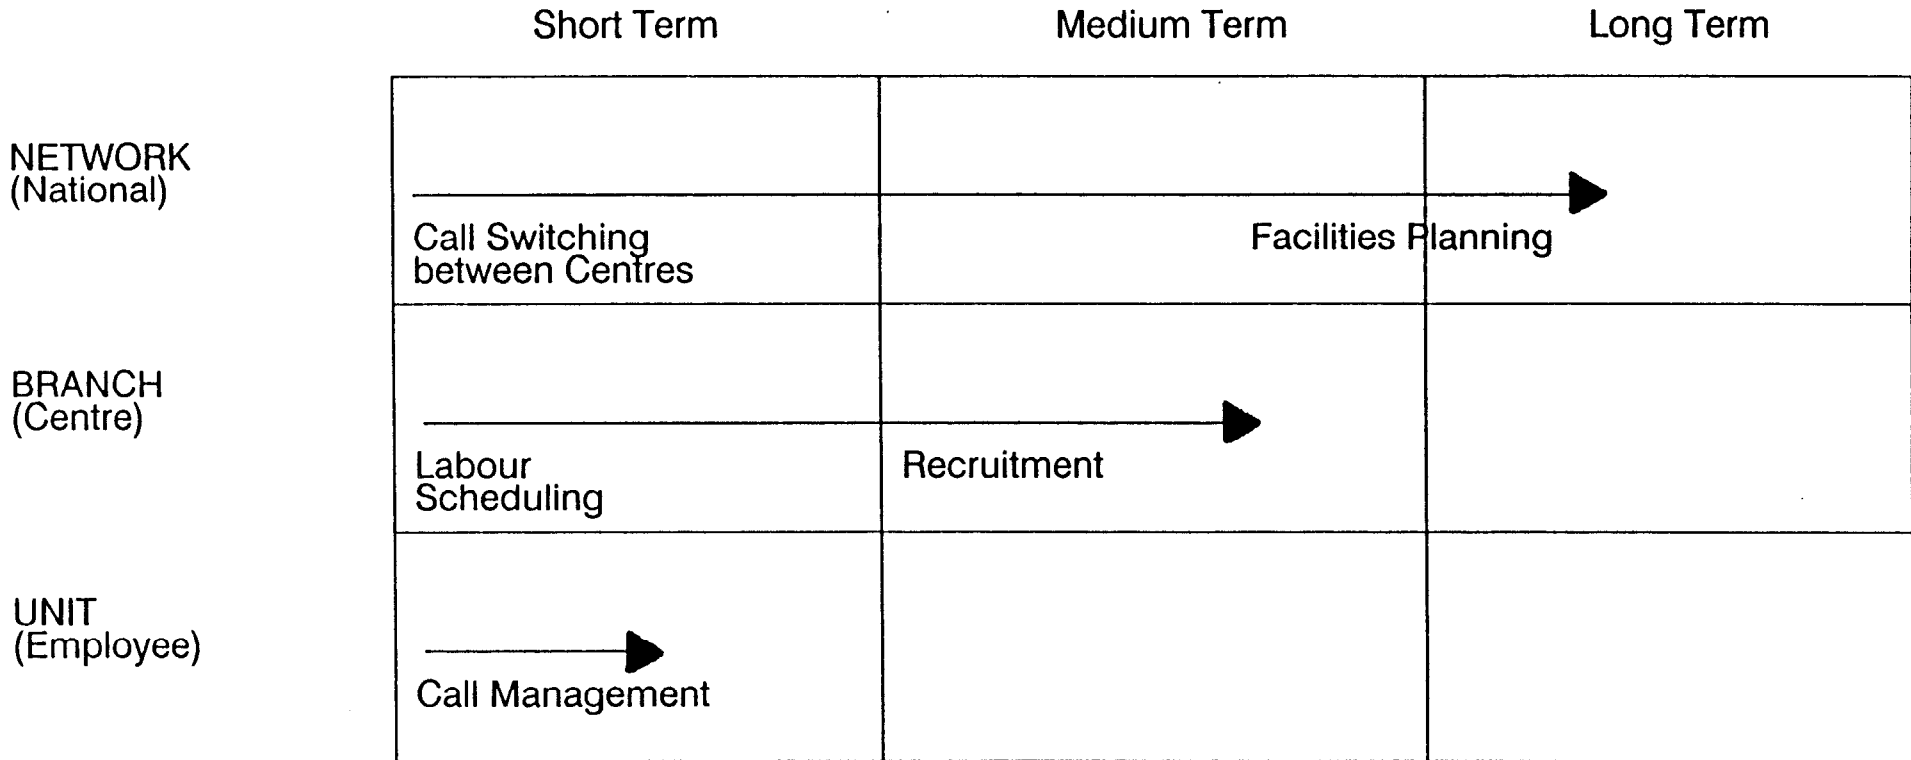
|  | Short Term | Medium Term | Long Term |
|---|---|---|---|
| NETWORK (National) | Call Switching between Centres | | Facilities Planning |
| BRANCH (Centre) | Labour Scheduling | Recruitment | |
| UNIT (Employee) | Call Management | | |